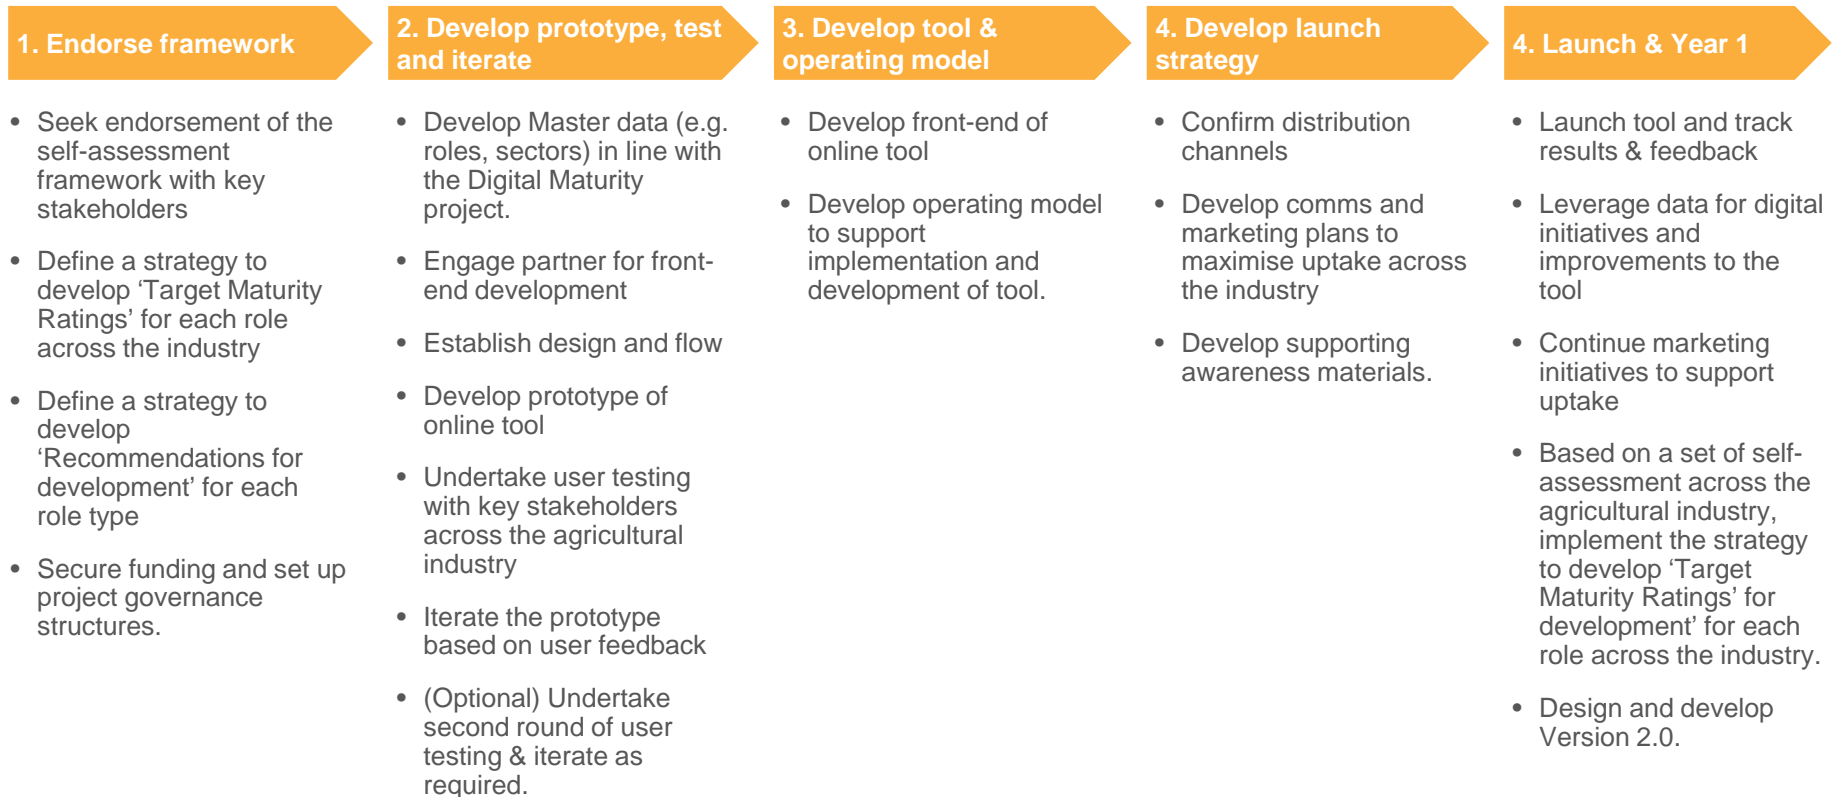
1. Endorse framework

- Seek endorsement of the self-assessment framework with key stakeholders
- Define a strategy to develop 'Target Maturity Ratings' for each role across the industry
- Define a strategy to develop 'Recommendations for development' for each role type
- Secure funding and set up project governance structures.

2. Develop prototype, test and iterate

- Develop Master data (e.g. roles, sectors) in line with the Digital Maturity project.
- Engage partner for front-end development
- Establish design and flow
- Develop prototype of online tool
- Undertake user testing with key stakeholders across the agricultural industry
- Iterate the prototype based on user feedback
- (Optional) Undertake second round of user testing & iterate as required.

3. Develop tool & operating model

- Develop front-end of online tool
- Develop operating model to support implementation and development of tool.

4. Develop launch strategy

- Confirm distribution channels
- Develop comms and marketing plans to maximise uptake across the industry
- Develop supporting awareness materials.

4. Launch & Year 1

- Launch tool and track results & feedback
- Leverage data for digital initiatives and improvements to the tool
- Continue marketing initiatives to support uptake
- Based on a set of self-assessment across the agricultural industry, implement the strategy to develop 'Target Maturity Ratings' for development' for each role across the industry.
- Design and develop Version 2.0.